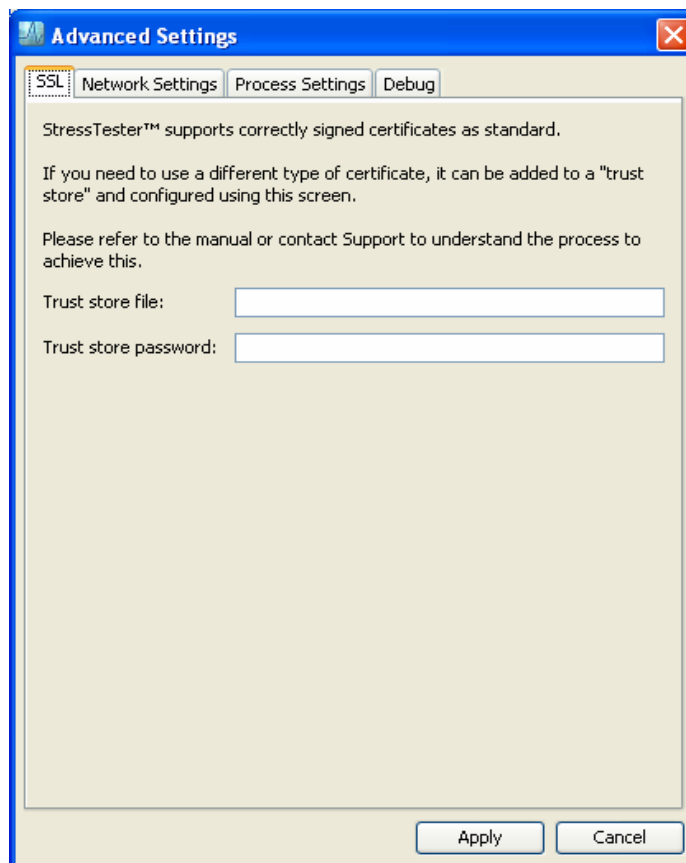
Advanced Settings

SSL | Network Settings | Process Settings | Debug

StressTester™ supports correctly signed certificates as standard.

If you need to use a different type of certificate, it can be added to a "trust store" and configured using this screen.

Please refer to the manual or contact Support to understand the process to achieve this.

Trust store file:

Trust store password:

Apply

Cancel